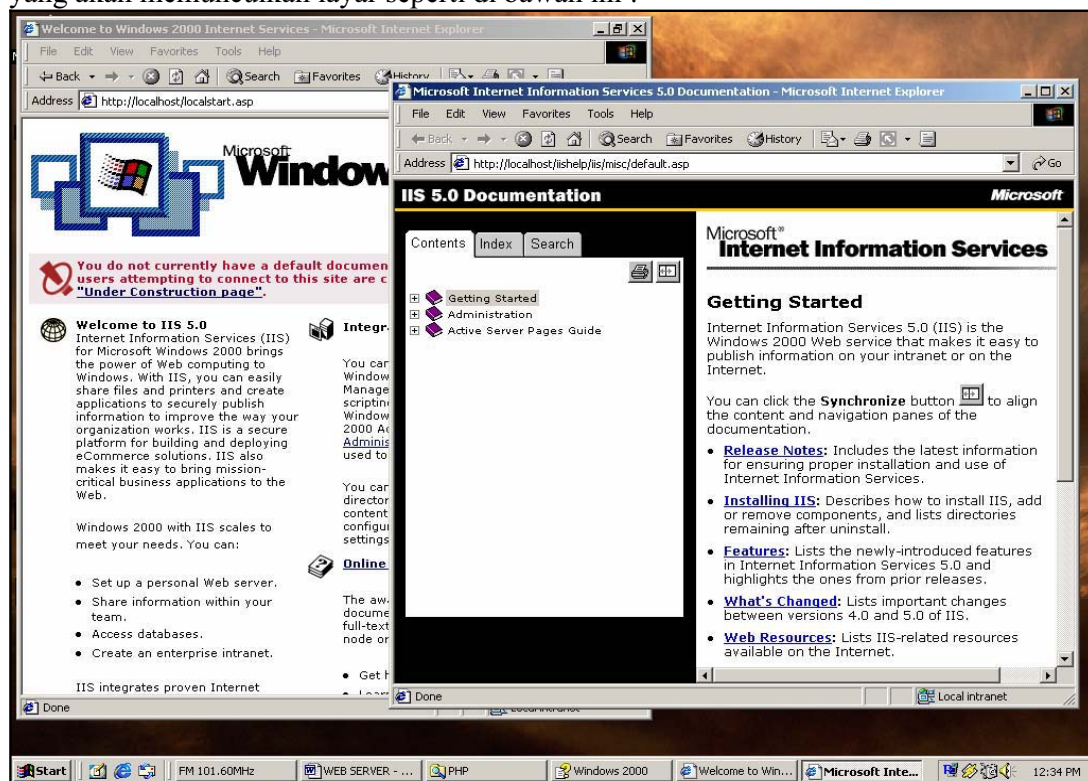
yang akan menampilkan layar seperti di bawah ini :

Welcome to Windows 2000 Internet Services - Microsoft Internet Explorer

File Edit View Favorites Tools Help

Back Search Favorites History

Address http://localhost/localstart.asp

Microsoft Window

You do not currently have a default documen users attempting to connect to this site are c "Under Construction page".

Welcome to IIS 5.0
Internet Information Services (IIS) for Microsoft Windows 2000 brings the power of Web computing to Windows. With IIS, you can easily share files and printers and create applications to securely publish information to improve the way your organization works. IIS is a secure platform for building and deploying eCommerce solutions. IIS also makes it easy to bring mission-critical business applications to the Web.

Windows 2000 with IIS scales to meet your needs. You can:

• Set up a personal Web server.
• Share information within your team.
• Access databases.
• Create an enterprise intranet.

IIS integrates proven Internet

Integr

You car Window Manage scriptin Window 2000 Ac Adminis used to

You car director content configu settings

Online

The aw docume full-text node or

• Get h

Done

Microsoft Internet Information Services 5.0 Documentation - Microsoft Internet Explorer

File Edit View Favorites Tools Help

Back Search Favorites History

Address http://localhost/iishelp/iis/misc/default.asp Go

IIS 5.0 Documentation Microsoft

Contents Index Search

Getting Started
Administration
Active Server Pages Guide

Microsoft® Internet Information Services

Getting Started

Internet Information Services 5.0 (IIS) is the Windows 2000 Web service that makes it easy to publish information on your intranet or on the Internet.

You can click the **Synchronize** button to align the content and navigation panes of the documentation.

• **Release Notes:** Includes the latest information for ensuring proper installation and use of Internet Information Services.
• **Installing IIS:** Describes how to install IIS, add or remove components, and lists directories remaining after uninstall.
• **Features:** Lists the newly-introduced features in Internet Information Services 5.0 and highlights the ones from prior releases.
• **What's Changed:** Lists important changes between versions 4.0 and 5.0 of IIS.
• **Web Resources:** Lists IIS-related resources available on the Internet.

Done Local intranet

Start FM 101.60MHz WEB SERVER - ... PHP Windows 2000 Welcome to Win... Microsoft Inte... 12:34 PM